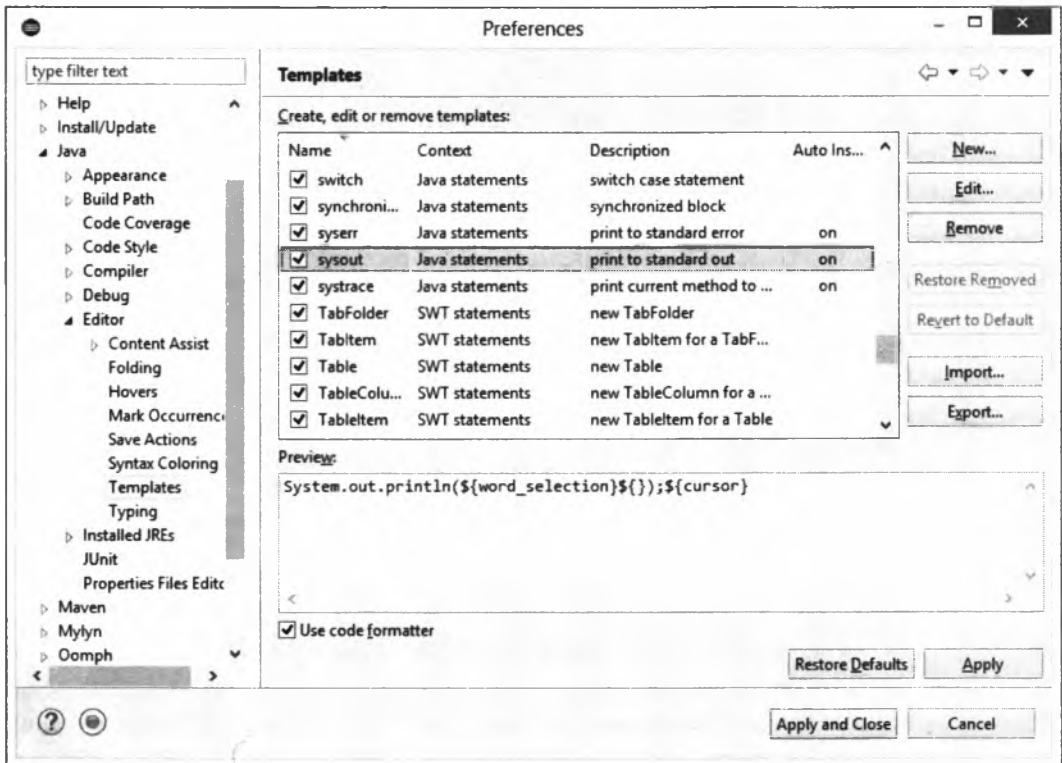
Preferences

type filter text

Help
Install/Update
Java
Appearance
Build Path
Code Coverage
Code Style
Compiler
Debug
Editor
Content Assist
Folding
Hovers
Mark Occurrenc
Save Actions
Syntax Coloring
Templates
Typing
Installed JREs
JUnit
Properties Files Editc
Maven
Mylyn
Oomph

Templates

Create, edit or remove templates:

| Name | Context | Description | Auto Ins... |
|---|---|---|---|
| switch | Java statements | switch case statement | |
| synchroni... | Java statements | synchronized block | |
| syserr | Java statements | print to standard error | on |
| sysout | Java statements | print to standard out | on |
| systrace | Java statements | print current method to ... | on |
| TabFolder | SWT statements | new TabFolder | |
| TabItem | SWT statements | new TabItem for a TabF... | |
| Table | SWT statements | new Table | |
| TableColu... | SWT statements | new TableColumn for a ... | |
| TableItem | SWT statements | new TableItem for a Table | |

New...
Edit...
Remove
Restore Removed
Revert to Default
Import...
Export...

Preview:

System.out.println(${word_selection}${});${cursor}

Use code formatter

Restore Defaults
Apply

Apply and Close
Cancel